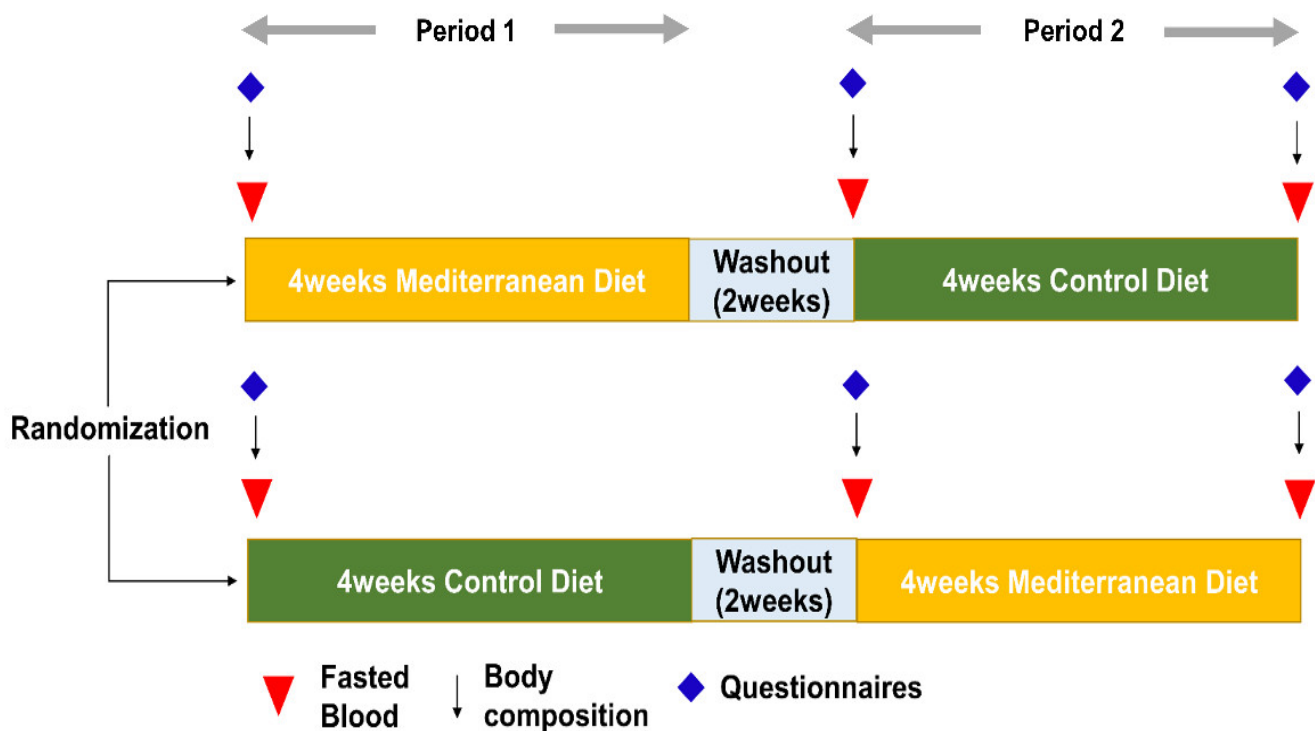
Period 1

Period 2

4weeks Mediterranean Diet

Washout (2weeks)

4weeks Control Diet

Randomization

4weeks Control Diet

Washout (2weeks)

4weeks Mediterranean Diet

Fasted Blood

Body composition

Questionnaires